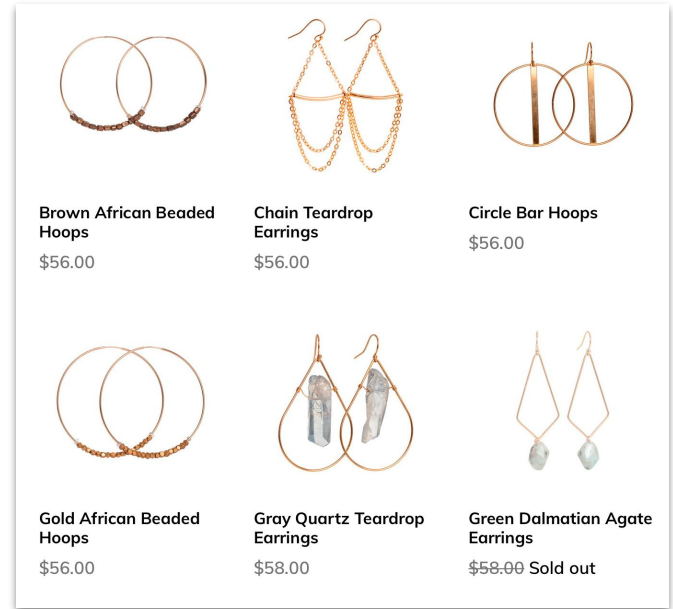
Brown African Beaded Hoops
$56.00

Chain Teardrop Earrings
$56.00

Circle Bar Hoops
$56.00

Gold African Beaded Hoops
$56.00

Gray Quartz Teardrop Earrings
$58.00

Green Dalmatian Agate Earrings
~~$58.00~~ Sold out